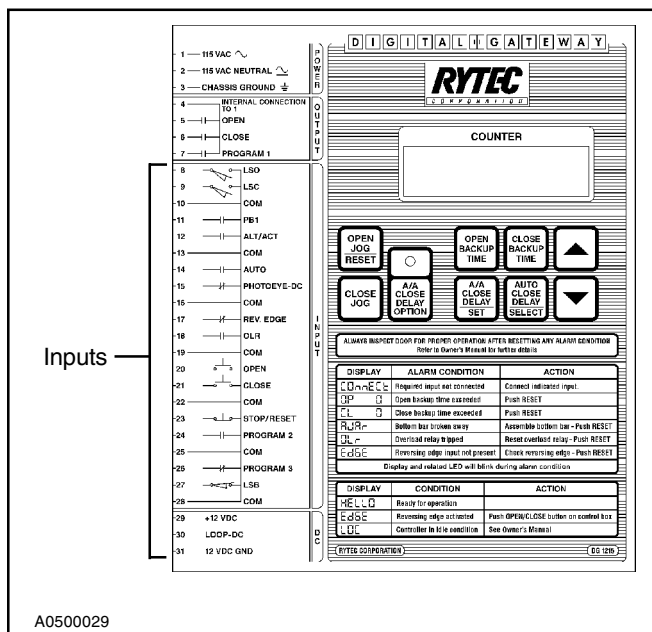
1 — 115 VAC
2 — 115 VAC NEUTRAL
3 — CHASSIS GROUND

POWER

4 — INTERNAL CONNECTION TO 1
5 — OPEN
6 — CLOSE
7 — PROGRAM 1

OUTPUT

8 — LSO
9 — LSC
10 — COM
11 — PB1
12 — ALT/ACT
13 — COM
14 — AUTO
15 — PHOTOEYE-DC
16 — COM
17 — REV. EDGE
18 — OLR
19 — COM
20 — OPEN
21 — CLOSE
22 — COM
23 — STOP/RESET
24 — PROGRAM 2
25 — COM
26 — PROGRAM 3
27 — LSB
28 — COM

INPUT

Inputs

29 — +12 VDC
30 — LOOP-DC
31 — 12 VDC GND

DC

DIGITAL GATEWAY

RYTEC
CORPORATION

COUNTER

OPEN JOG RESET
A/A CLOSE DELAY OPTION
OPEN BACKUP TIME
CLOSE BACKUP TIME
CLOSE JOG
A/A CLOSE DELAY SET
AUTO CLOSE DELAY SELECT

ALWAYS INSPECT DOOR FOR PROPER OPERATION AFTER RESETTING ANY ALARM CONDITION
Refer to Owner's Manual for further details

| DISPLAY | ALARM CONDITION | ACTION |
|---|---|---|
| COnnECt | Required input not connected | Connect indicated input. |
| OP 0 | Open backup time exceeded | Push RESET |
| CL 0 | Close backup time exceeded | Push RESET |
| bUAr | Bottom bar broken away | Assemble bottom bar - Push RESET |
| OLr | Overload relay tripped | Reset overload relay - Push RESET |
| EdGE | Reversing edge input not present | Check reversing edge - Push RESET |

Display and related LED will blink during alarm condition

| DISPLAY | CONDITION | ACTION |
|---|---|---|
| HELLO | Ready for operation | |
| EdGE | Reversing edge activated | Push OPEN/CLOSE button on control box |
| LOC | Controller in idle condition | See Owner's Manual |

RYTEC CORPORATION
DG 1215

A0500029